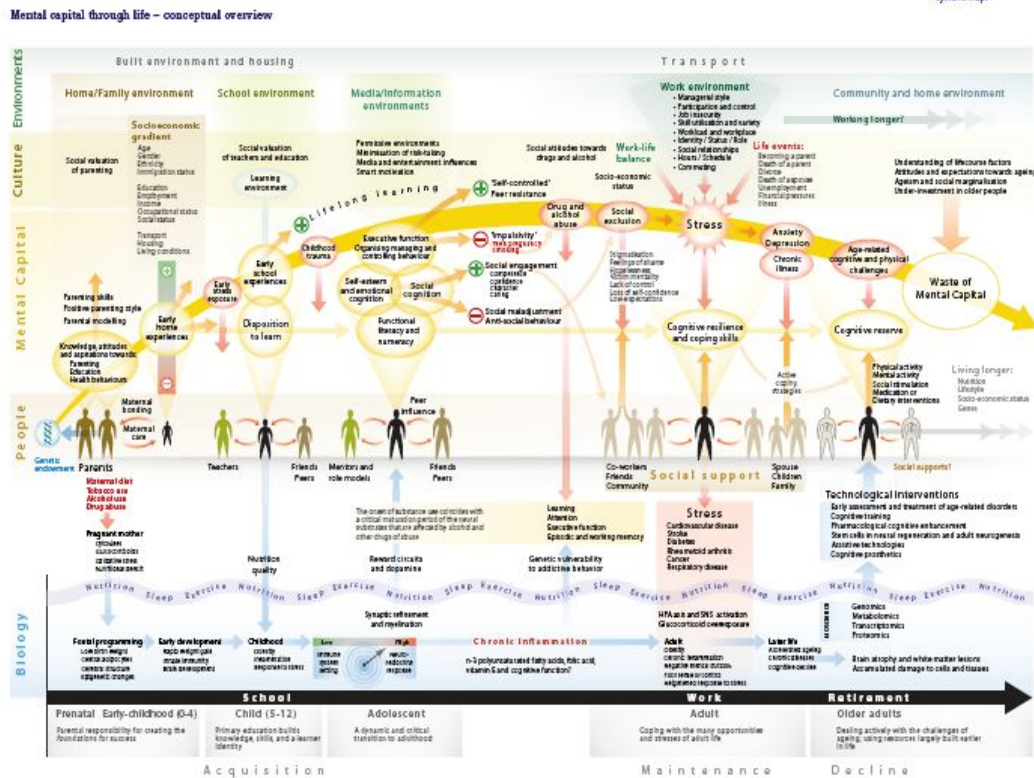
Mental capital through life – conceptual overview

Environments
Built environment and housing
Transport
Home/Family environment
School environment
Media/information environments
Work environment
• Managerial style
• Participation and control
• Job insecurity
• Skill utilisation and variety
• Workload and workplace
• Identity / Status / Role
• Social relationships
• Hours / Schedule
• Commuting
Community and home environment
Working longer!

Culture
Socioeconomic gradient
Age
Gender
Ethnicity
Immigration status
Education
Employment
Income
Occupational status
Social status
Transport
Housing
Living conditions
Social valuation of parenting
Social valuation of teachers and education
Learning environment
Permissive environments
Minimisation of risk-taking
Media and entertainment influences
Smart motivation
Social attitudes towards drugs and alcohol
Work-life balance
Socio-economic status
Life events:
Becoming a parent
Death of a parent
Divorce
Death of a spouse
Unemployment
Financial pressures
Illness
Understanding of lifecourse factors
Attitudes and expectations towards ageing
Ageism and social marginalisation
Under-investment in older people

Mental Capital
Lifelong learning
'Self-controlled'
Peer resistance
Drug and alcohol abuse
Social exclusion
Stress
Anxiety Depression
Chronic illness
Age-related cognitive and physical challenges
Waste of Mental Capital
Early stress exposure
Early school experiences
Childhood trauma
Executive function
Organising managing and controlling behaviour
'Impulsivity'
risk-taking
smoking
Social engagement
competence
confidence
character
caring
Stigmatisation
Feelings of shame
Hopelessness
Victim mentality
Lack of control
Loss of self-confidence
Lower expectations
Parenting skills
Positive parenting style
Parental modelling
Early home experiences
Disposition to learn
Self-esteem and emotional cognition
Social cognition
Functional literacy and numeracy
Social maladjustment
Anti-social behaviour
Cognitive resilience and coping skills
Cognitive reserve
Knowledge, attitudes and aspirations towards:
Parenting
Education
Health behaviours
Physical activity
Mental activity
Social stimulation
Medication or
Dietary interventions
Active coping strategies
Living longer:
Nutrition
Lifestyle
Socio-economic status
Genes

People
Maternal bonding
Maternal care
Genetic endowment
Parents
Teachers
Friends Peers
Mentors and role models
Peer influence
Friends Peers
Co-workers
Friends
Community
Social support
Spouse
Children
Family
Social support!
Maternal diet
Tobacco use
Alcohol use
Drug abuse
Pregnant mother
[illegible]
Nutrition quality
The onset of substance use coincides with a critical maturation period of the neural substrates that are affected by alcohol and other drugs of abuse
Reward circuits and dopamine
Learning
Attention
Executive function
Episodic and working memory
Genetic vulnerability to addictive behavior
Stress
Cardiovascular disease
Stroke
Diabetes
Rheumatoid arthritis
Cancer
Respiratory disease
Technological interventions
Early assessment and treatment of age-related disorders
Cognitive training
Pharmacological cognitive enhancement
Stem cells in neural regeneration and adult neurogenesis
Assistive technologies
Cognitive prosthetics

Biology
Nutrition Sleep Exercise Nutrition Sleep Exercise Nutrition Sleep Exercise Nutrition Sleep Exercise Nutrition Sleep Exercise Nutrition Sleep Exercise Nutrition
Synaptic refinement and myelination
HPA axis and SNS activation
Glucocorticoid overexposure
Foetal programming
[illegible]
Early development
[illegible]
Childhood
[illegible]
Low High
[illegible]
Chronic inflammation
n-3 polyunsaturated fatty acids, folic acid, vitamin B and cognitive function?
Adult
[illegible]
Later life
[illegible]
Genomics
Metabolomics
Transcriptomics
Proteomics
Brain atrophy and white matter lesions
Accumulated damage to cells and tissues

School
Work
Retirement
Prenatal Early-childhood (0-4)
Parental responsibility for creating the foundations for success
Child (5-12)
Primary education builds knowledge, skills, and a learner identity
Adolescent
A dynamic and critical transition to adulthood
Adult
Coping with the many opportunities and stresses of adult life
Older adults
Dealing actively with the challenges of ageing; using resources largely built earlier in life
Acquisition
Maintenance
Decline